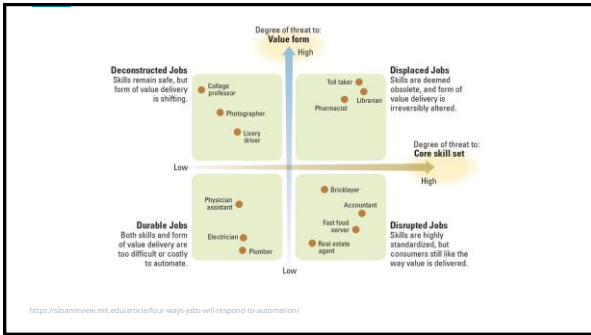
Degree of threat to:
Value form

High

Deconstructed Jobs
Skills remain safe, but form of value delivery is shifting.

College professor

Photographer

Livery driver

Displaced Jobs
Skills are deemed obsolete, and form of value delivery is irreversibly altered.

Toll taker

Librarian

Pharmacist

Degree of threat to:
Core skill set

Low

High

Physician assistant

Electrician

Plumber

Durable Jobs
Both skills and form of value delivery are too difficult or costly to automate.

Bricklayer

Accountant

Fast food server

Real estate agent

Disrupted Jobs
Skills are highly standardized, but consumers still like the way value is delivered.

Low

https://sloanreview.mit.edu/article/four-ways-jobs-will-respond-to-automation/